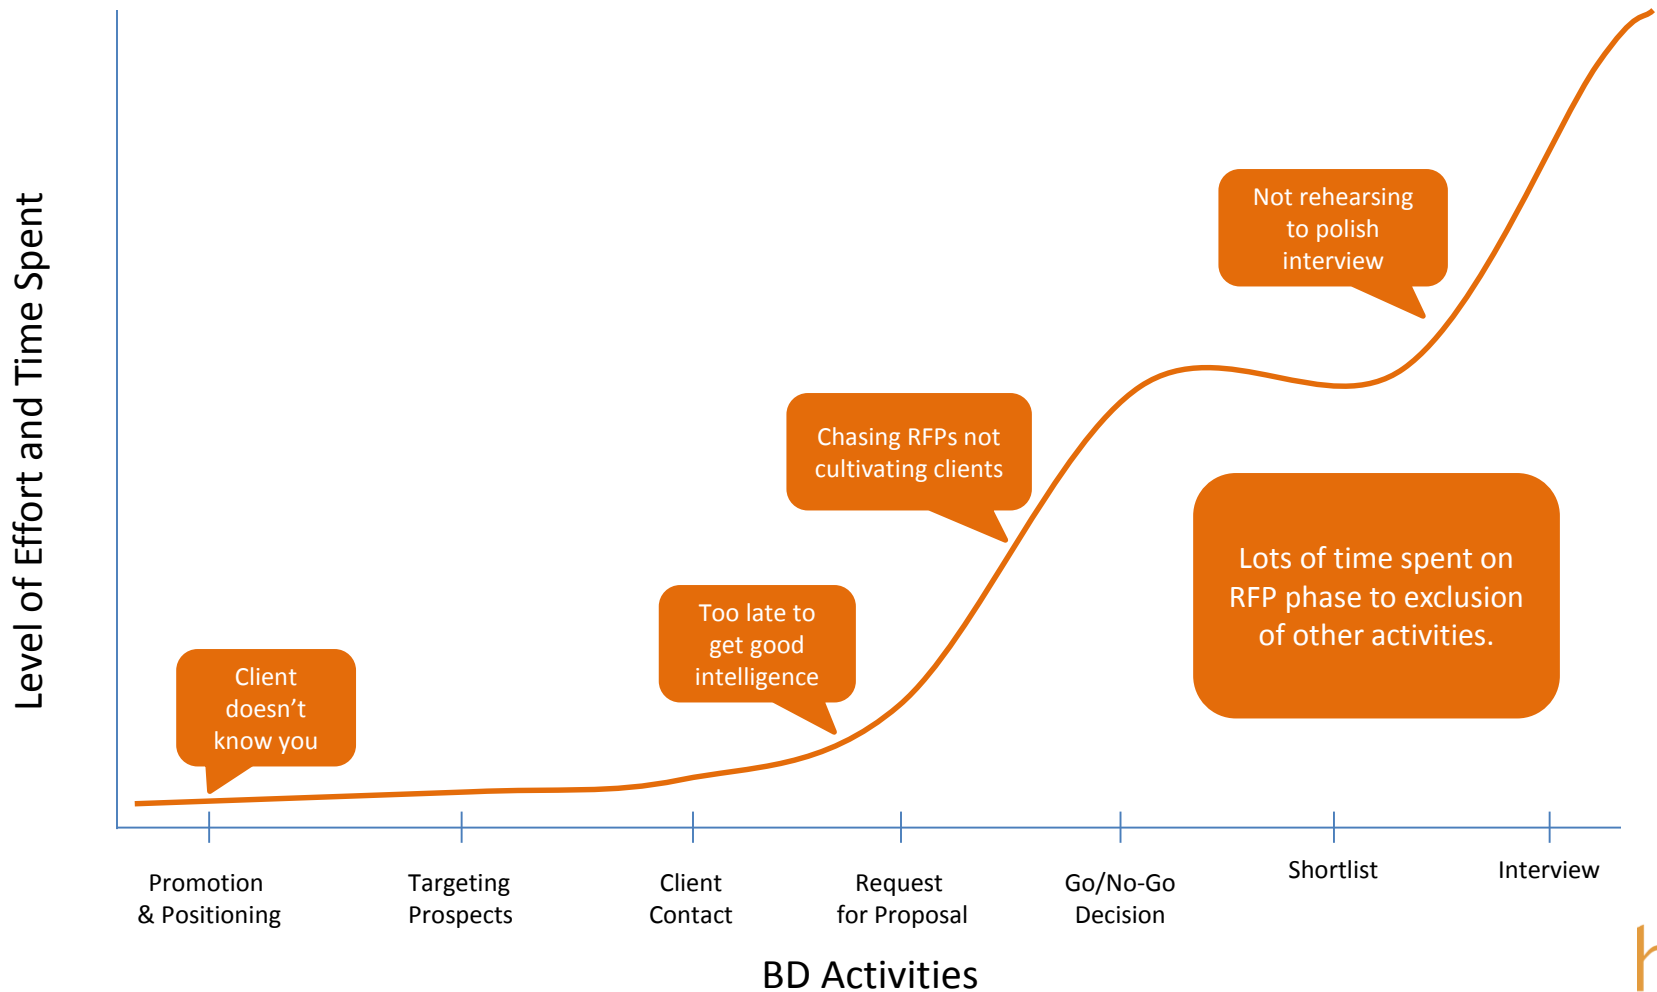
Level of Effort and Time Spent

Not rehearsing to polish interview

Chasing RFPs not cultivating clients

Lots of time spent on RFP phase to exclusion of other activities.

Too late to get good intelligence

Client doesn’t know you

Promotion & Positioning

Targeting Prospects

Client Contact

Request for Proposal

Go/No-Go Decision

Shortlist

Interview

BD Activities